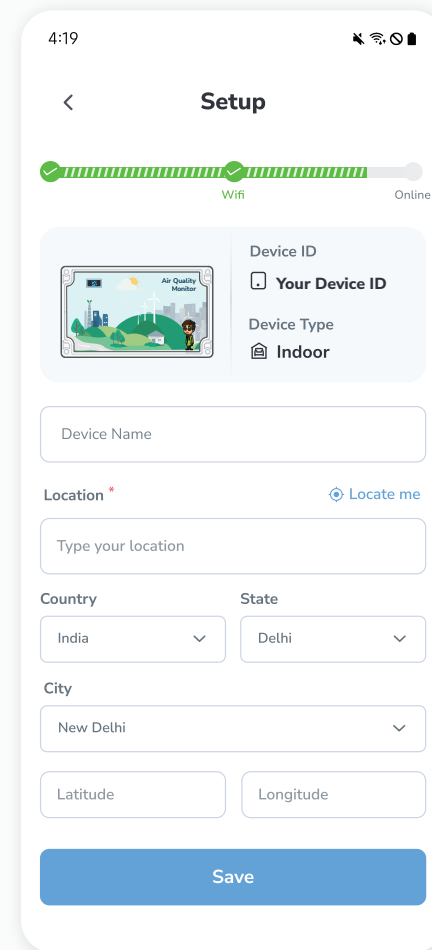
4:19

Setup

Wifi

Online

Air Quality Monitor

Device ID

Your Device ID

Device Type

Indoor

Device Name

Location *

Locate me

Type your location

Country

State

India

Delhi

City

New Delhi

Latitude

Longitude

Save